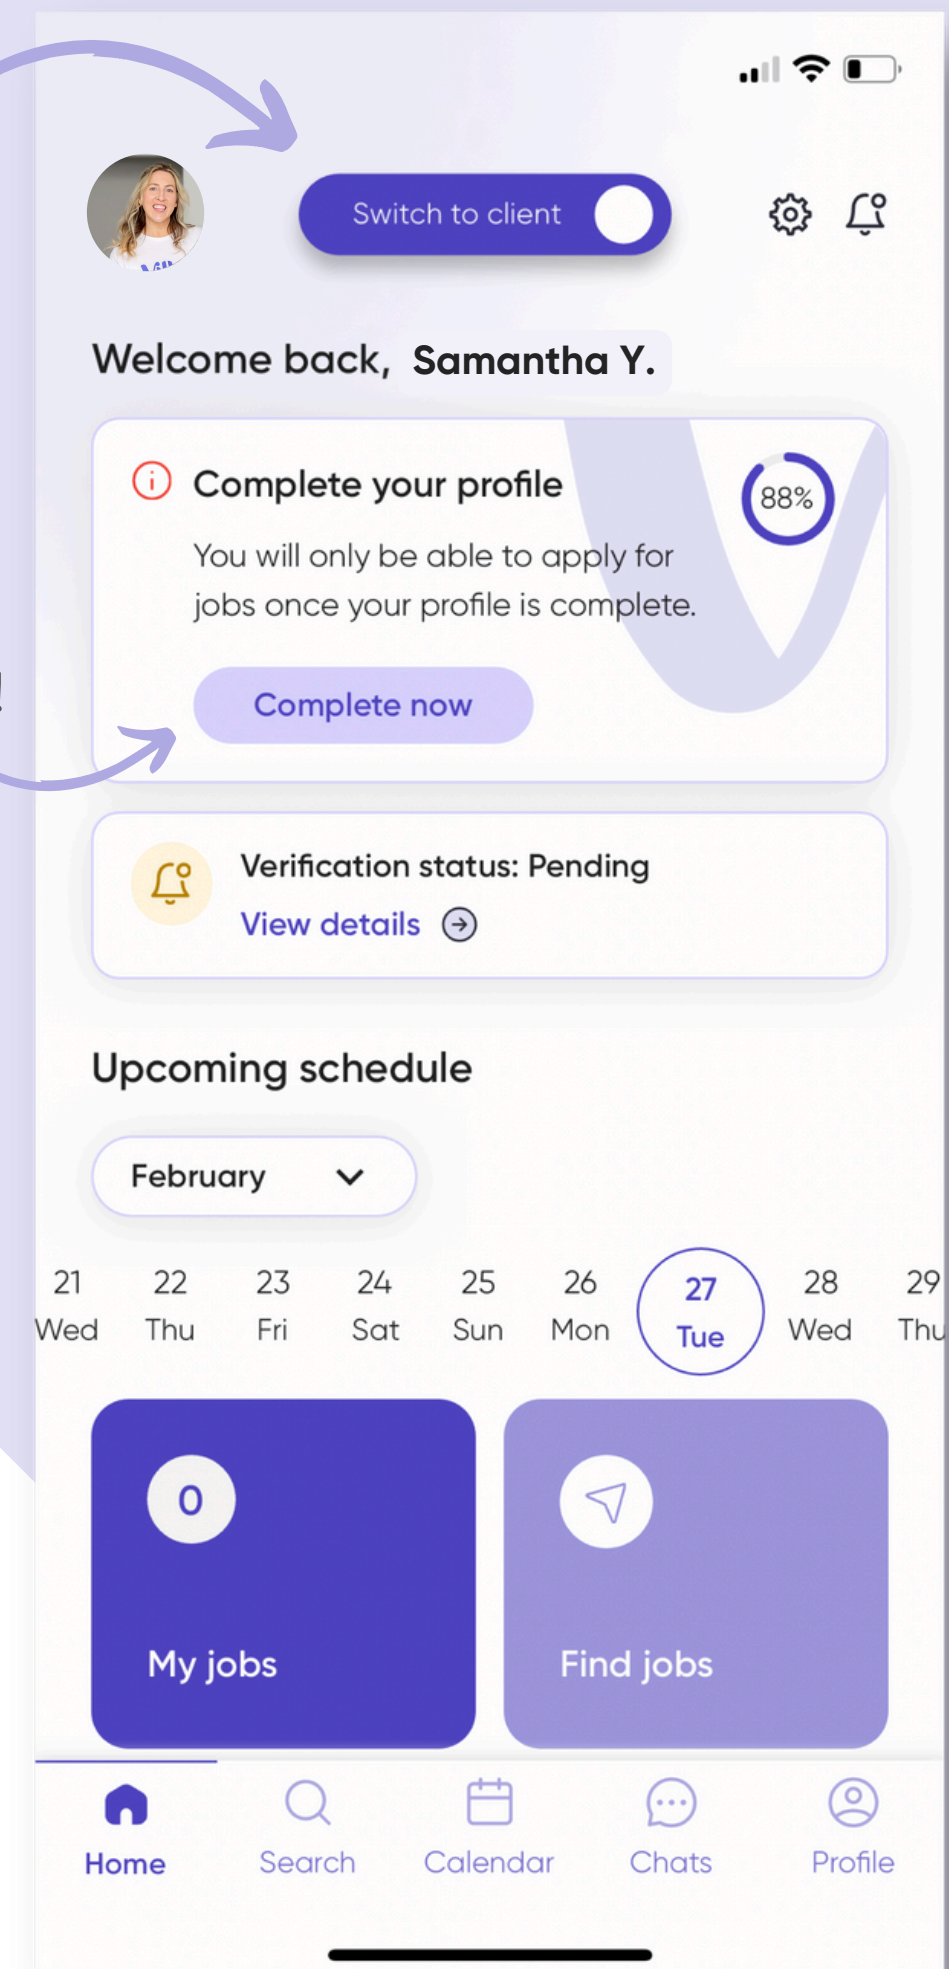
Switch to client

Welcome back, Samantha Y.

Complete your profile

88%

You will only be able to apply for jobs once your profile is complete.

Complete now

Verification status: Pending

View details

Upcoming schedule

February

21 Wed
22 Thu
23 Fri
24 Sat
25 Sun
26 Mon
27 Tue
28 Wed
29 Thu

0

My jobs

Find jobs

Home
Search
Calendar
Chats
Profile